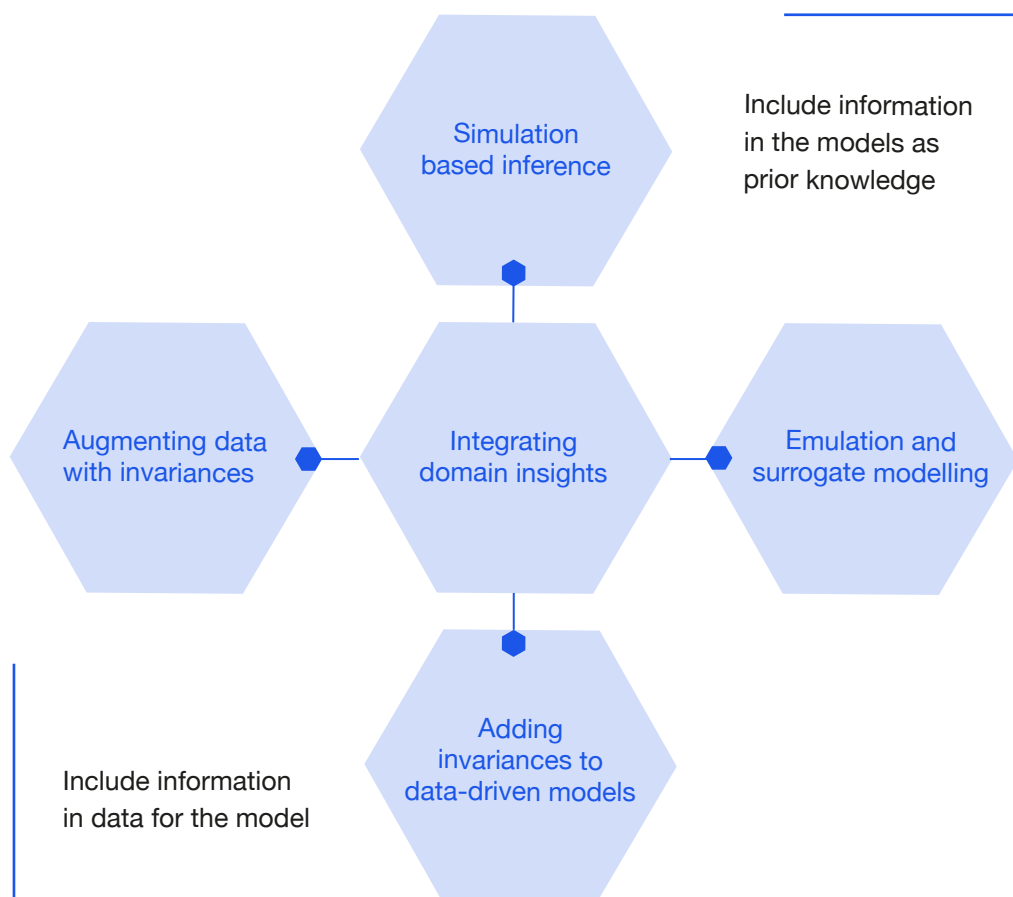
Simulation based inference

Include information in the models as prior knowledge

Augmenting data with invariances

Integrating domain insights

Emulation and surrogate modelling

Adding invariances to data-driven models

Include information in data for the model